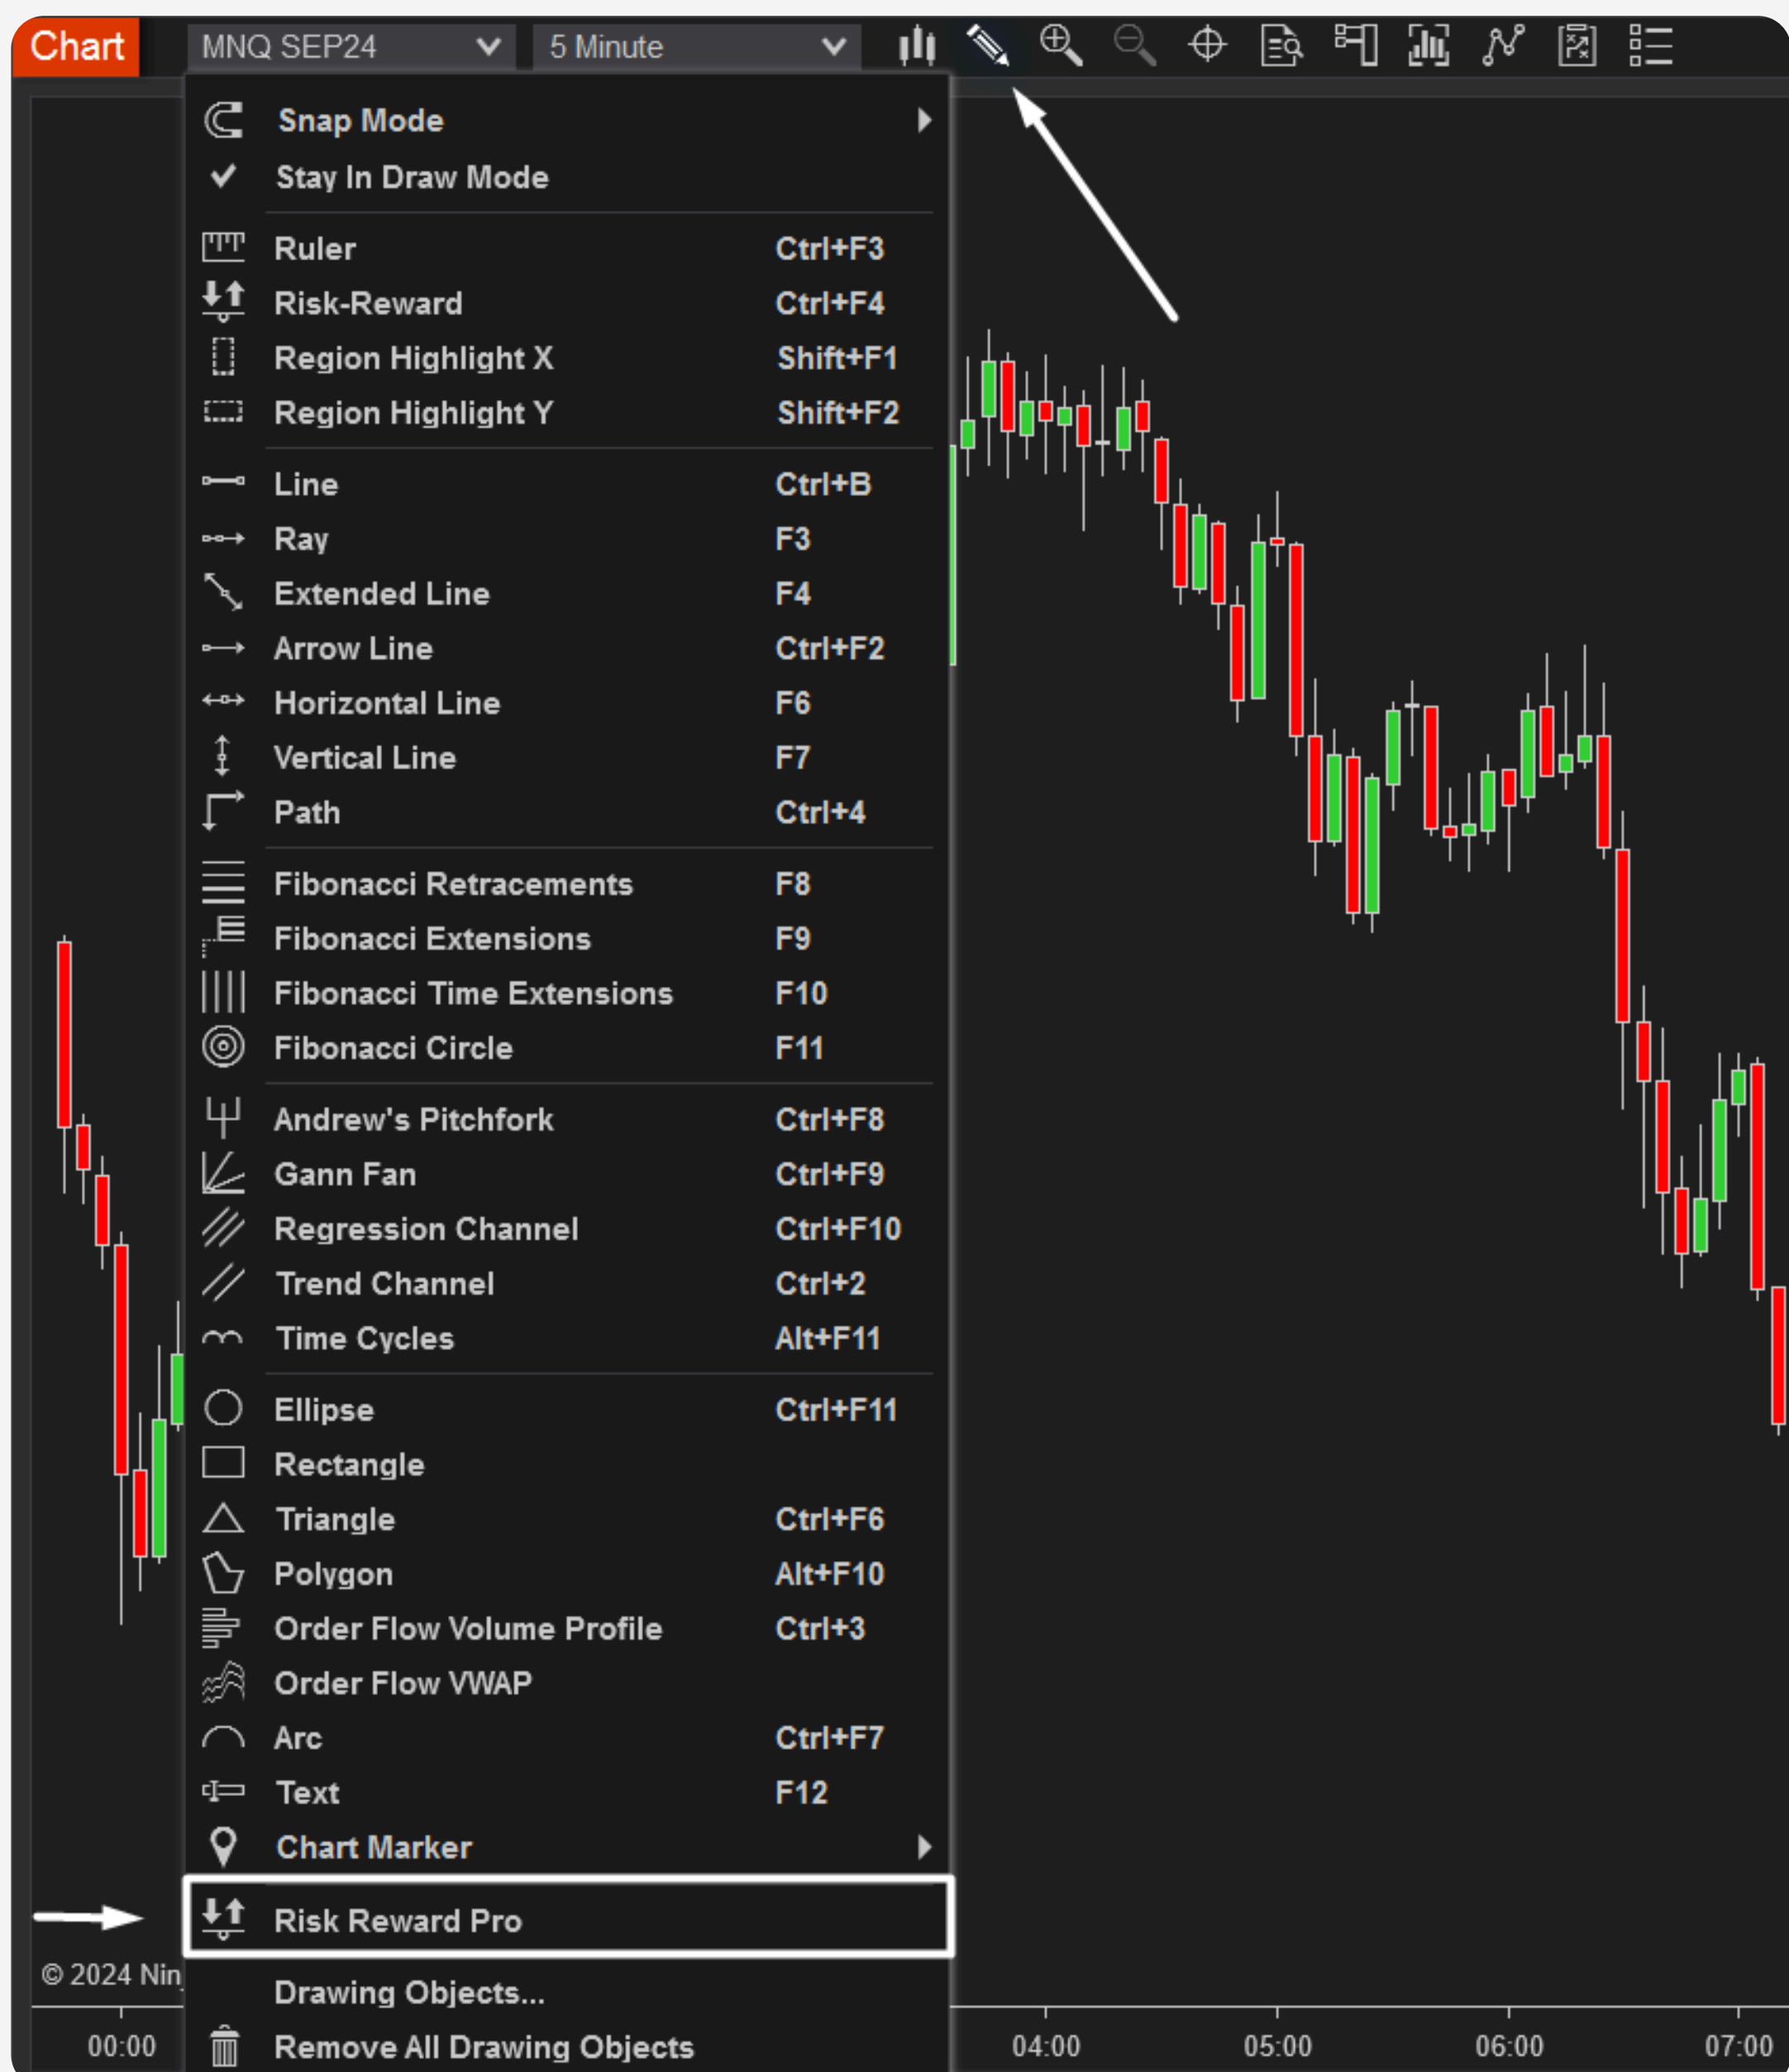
Chart MNQ SEP24 5 Minute

Snap Mode
Stay In Draw Mode

| | |
|---|---|
| Ruler | Ctrl+F3 |
| Risk-Reward | Ctrl+F4 |
| Region Highlight X | Shift+F1 |
| Region Highlight Y | Shift+F2 |
| Line | Ctrl+B |
| Ray | F3 |
| Extended Line | F4 |
| Arrow Line | Ctrl+F2 |
| Horizontal Line | F6 |
| Vertical Line | F7 |
| Path | Ctrl+4 |
| Fibonacci Retracements | F8 |
| Fibonacci Extensions | F9 |
| Fibonacci Time Extensions | F10 |
| Fibonacci Circle | F11 |
| Andrew's Pitchfork | Ctrl+F8 |
| Gann Fan | Ctrl+F9 |
| Regression Channel | Ctrl+F10 |
| Trend Channel | Ctrl+2 |
| Time Cycles | Alt+F11 |
| Ellipse | Ctrl+F11 |
| Rectangle | |
| Triangle | Ctrl+F6 |
| Polygon | Alt+F10 |
| Order Flow Volume Profile | Ctrl+3 |
| Order Flow VWAP | |
| Arc | Ctrl+F7 |
| Text | F12 |

Chart Marker

Risk Reward Pro

Drawing Objects...
Remove All Drawing Objects

© 2024 Nin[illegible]

00:00 04:00 05:00 06:00 07:00